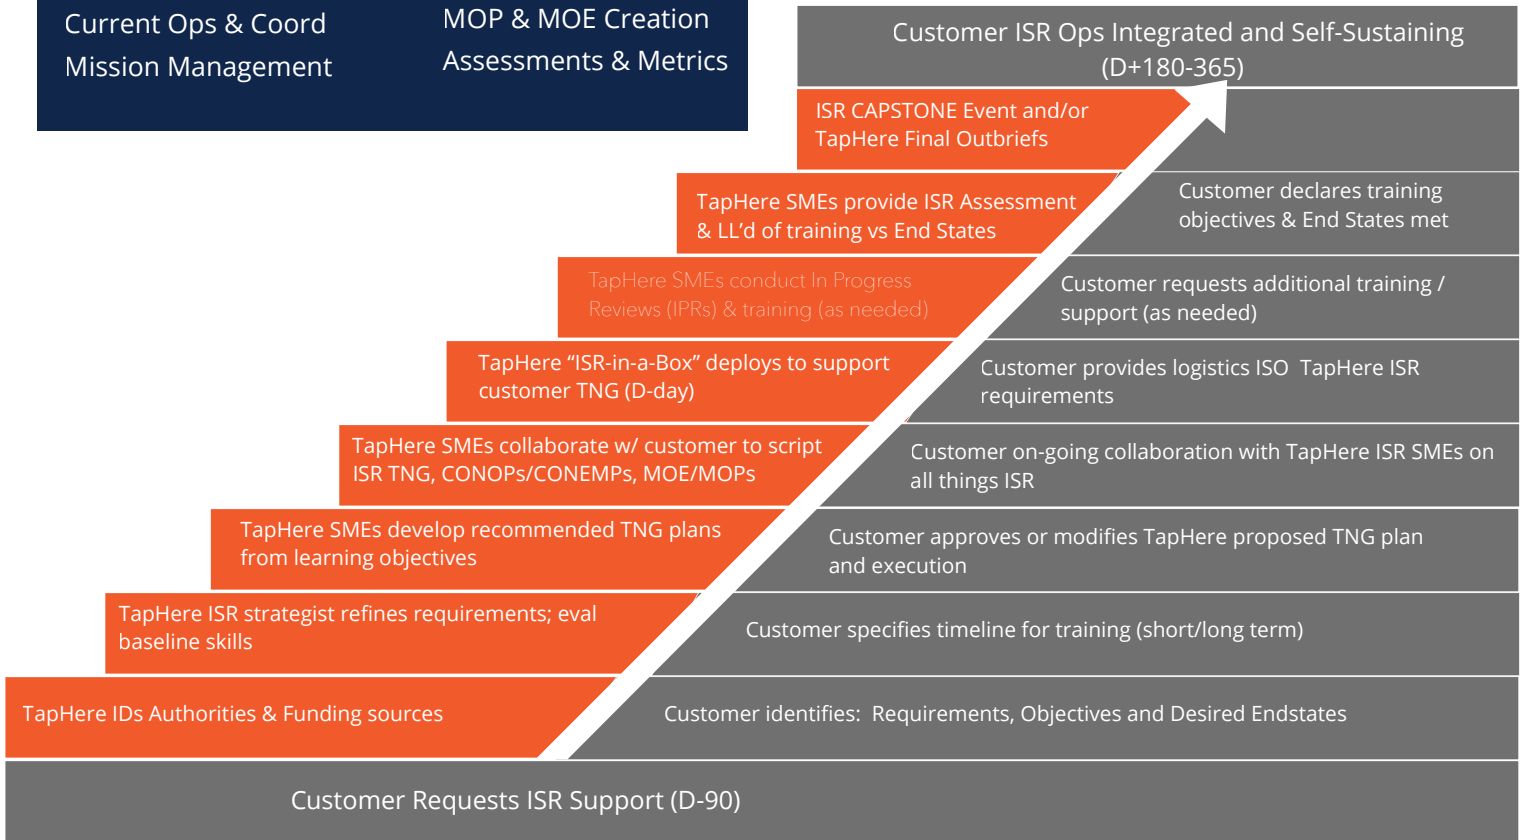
Current Ops & Coord
Mission Management

MOP & MOE Creation
Assessments & Metrics

Customer ISR Ops Integrated and Self-Sustaining (D+180-365)

ISR CAPSTONE Event and/or TapHere Final Outbriefs

TapHere SMEs provide ISR Assessment & LL'd of training vs End States

Customer declares training objectives & End States met

TapHere SMEs conduct In Progress Reviews (IPRs) & training (as needed)

Customer requests additional training / support (as needed)

TapHere "ISR-in-a-Box" deploys to support customer TNG (D-day)

Customer provides logistics ISO TapHere ISR requirements

TapHere SMEs collaborate w/ customer to script ISR TNG, CONOPs/CONEMPs, MOE/MOPs

Customer on-going collaboration with TapHere ISR SMEs on all things ISR

TapHere SMEs develop recommended TNG plans from learning objectives

Customer approves or modifies TapHere proposed TNG plan and execution

TapHere ISR strategist refines requirements; eval baseline skills

Customer specifies timeline for training (short/long term)

TapHere IDs Authorities & Funding sources

Customer identifies: Requirements, Objectives and Desired Endstates

Customer Requests ISR Support (D-90)